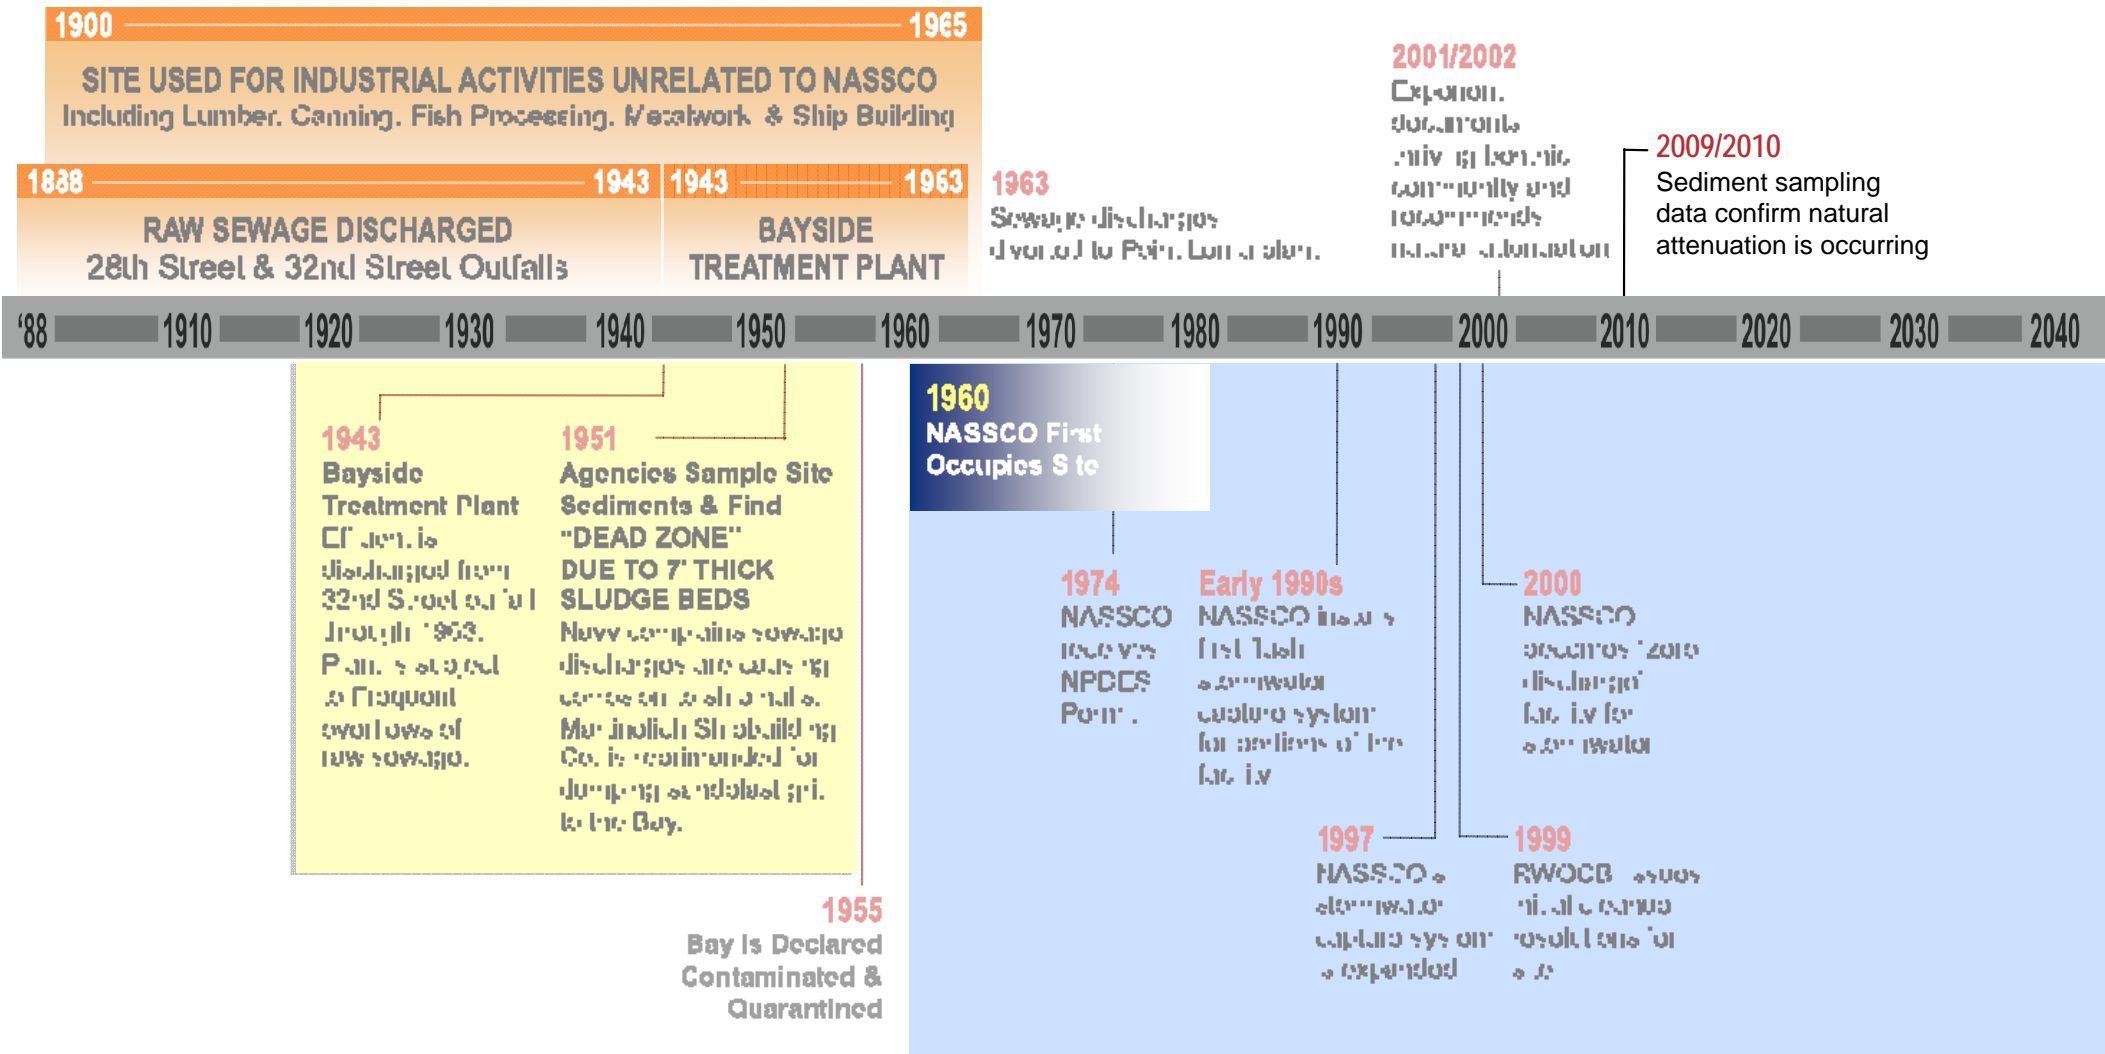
1900 1965
SITE USED FOR INDUSTRIAL ACTIVITIES UNRELATED TO NASSCO
Including Lumber, Canning, Fish Processing, Metalwork & Ship Building

1888 1943
RAW SEWAGE DISCHARGED
28th Street & 32nd Street Outfalls

1943 1963
BAYSIDE TREATMENT PLANT

1963
Sewage discharges diverted to Point Loma plant.

2001/2002
Exponent documents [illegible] community and recommends natural attenuation

2009/2010
Sediment sampling data confirm natural attenuation is occurring

'88 1910 1920 1930 1940 1950 1960 1970 1980 1990 2000 2010 2020 2030 2040

1943
Bayside Treatment Plant Effluent is discharged from 32nd Street outfall through 1963. Plant is subjected to frequent overflows of raw sewage.

1951
Agencies Sample Site Sediments & Find "DEAD ZONE" DUE TO 7' THICK SLUDGE BEDS
Navy complains sewage discharges are causing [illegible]. Marine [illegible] Shipbuilding Co. is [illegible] for dumping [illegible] in the Bay.

1955
Bay Is Declared Contaminated & Quarantined

1960
NASSCO First Occupies Site

1974
NASSCO receives NPDES Permit.

Early 1990s
NASSCO installs first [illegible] stormwater capture system for portions of the facility

2000
NASSCO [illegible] discharge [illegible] for stormwater

1997
NASSCO's stormwater capture system is expanded

1999
RWQCB issues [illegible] resolutions for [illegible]